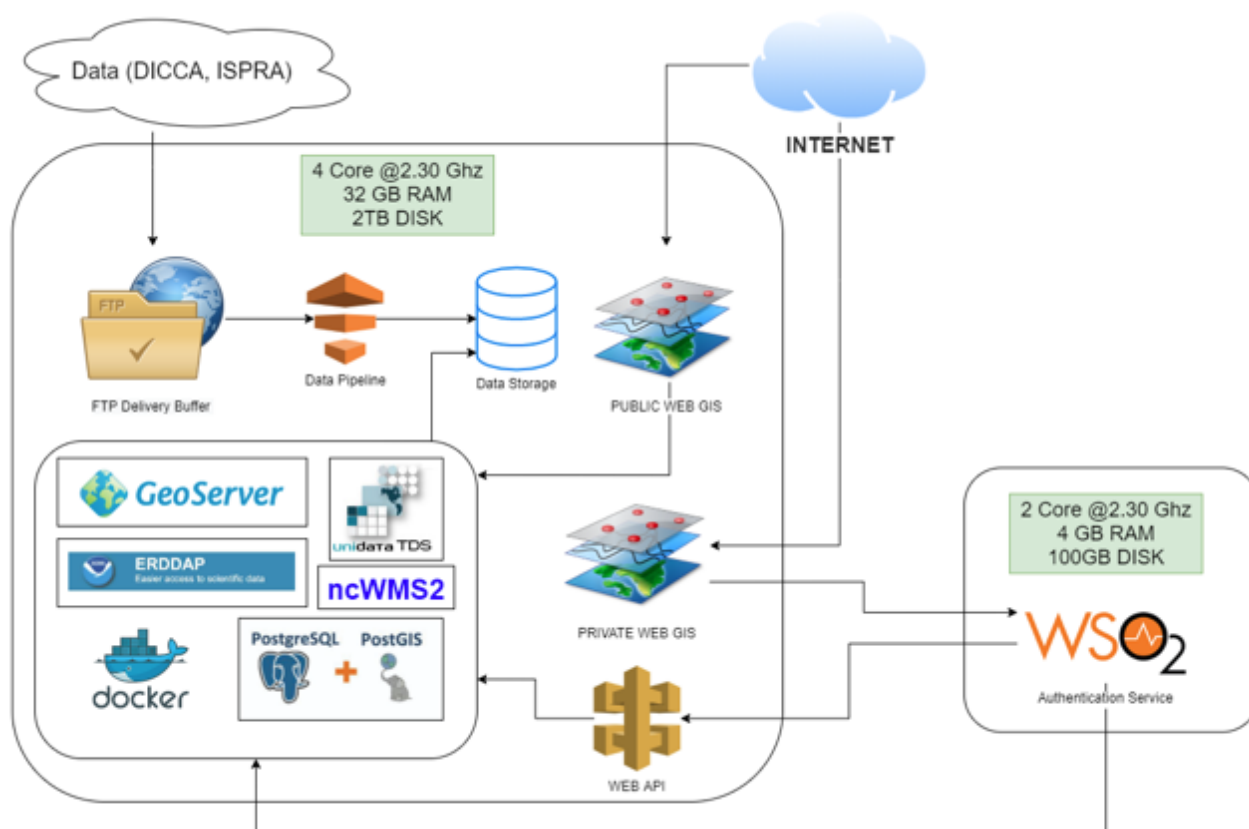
Data (DICCA, ISPRA)

INTERNET

4 Core @2.30 Ghz
32 GB RAM
2TB DISK

FTP

FTP Delivery Buffer

Data Pipeline

Data Storage

PUBLIC WEB GIS

GeoServer

unidata TDS

ERDDAP
Easier access to scientific data

ncWMS2

docker

PostgreSQL + PostGIS

PRIVATE WEB GIS

WEB API

2 Core @2.30 Ghz
4 GB RAM
100GB DISK

WSO2

Authentication Service